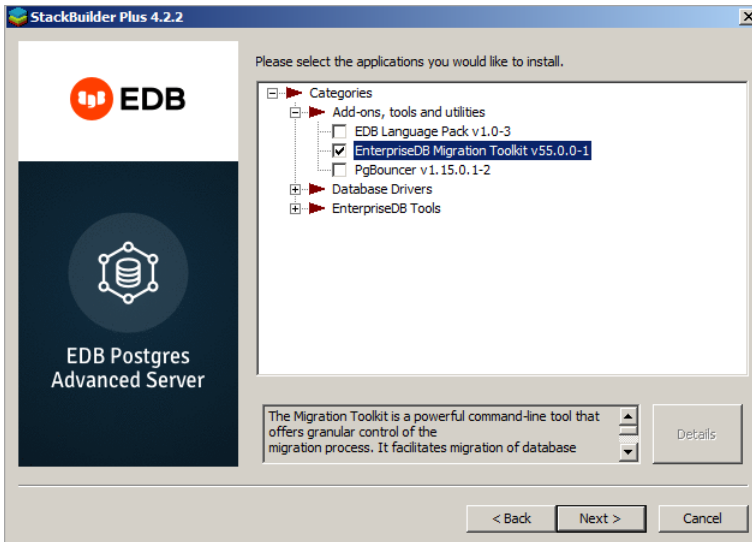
StackBuilder Plus 4.2.2

EDB

EDB Postgres Advanced Server

Please select the applications you would like to install.

Categories
Add-ons, tools and utilities
EDB Language Pack v1.0-3
EnterpriseDB Migration Toolkit v55.0.0-1
PgBouncer v1.15.0.1-2
Database Drivers
EnterpriseDB Tools

The Migration Toolkit is a powerful command-line tool that offers granular control of the migration process. It facilitates migration of database

Details

< Back
Next >
Cancel